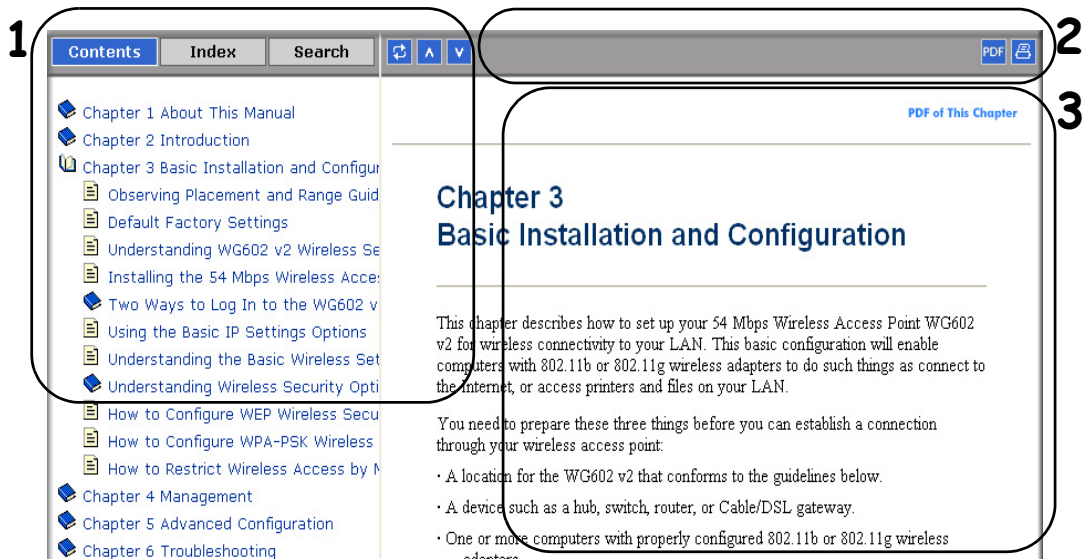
1
2
3

Contents Index Search

PDF

Chapter 1 About This Manual
Chapter 2 Introduction
Chapter 3 Basic Installation and Configur
Observing Placement and Range Guid
Default Factory Settings
Understanding WG602 v2 Wireless Se
Installing the 54 Mbps Wireless Acce
Two Ways to Log In to the WG602 v
Using the Basic IP Settings Options
Understanding the Basic Wireless Set
Understanding Wireless Security Opti
How to Configure WEP Wireless Secu
How to Configure WPA-PSK Wireless
How to Restrict Wireless Access by M
Chapter 4 Management
Chapter 5 Advanced Configuration
Chapter 6 Troubleshooting

PDF of This Chapter

Chapter 3
Basic Installation and Configuration

This chapter describes how to set up your 54 Mbps Wireless Access Point WG602 v2 for wireless connectivity to your LAN. This basic configuration will enable computers with 802.11b or 802.11g wireless adapters to do such things as connect to the Internet, or access printers and files on your LAN.

You need to prepare these three things before you can establish a connection through your wireless access point:

· A location for the WG602 v2 that conforms to the guidelines below.

· A device such as a hub, switch, router, or Cable/DSL gateway.

· One or more computers with properly configured 802.11b or 802.11g wireless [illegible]